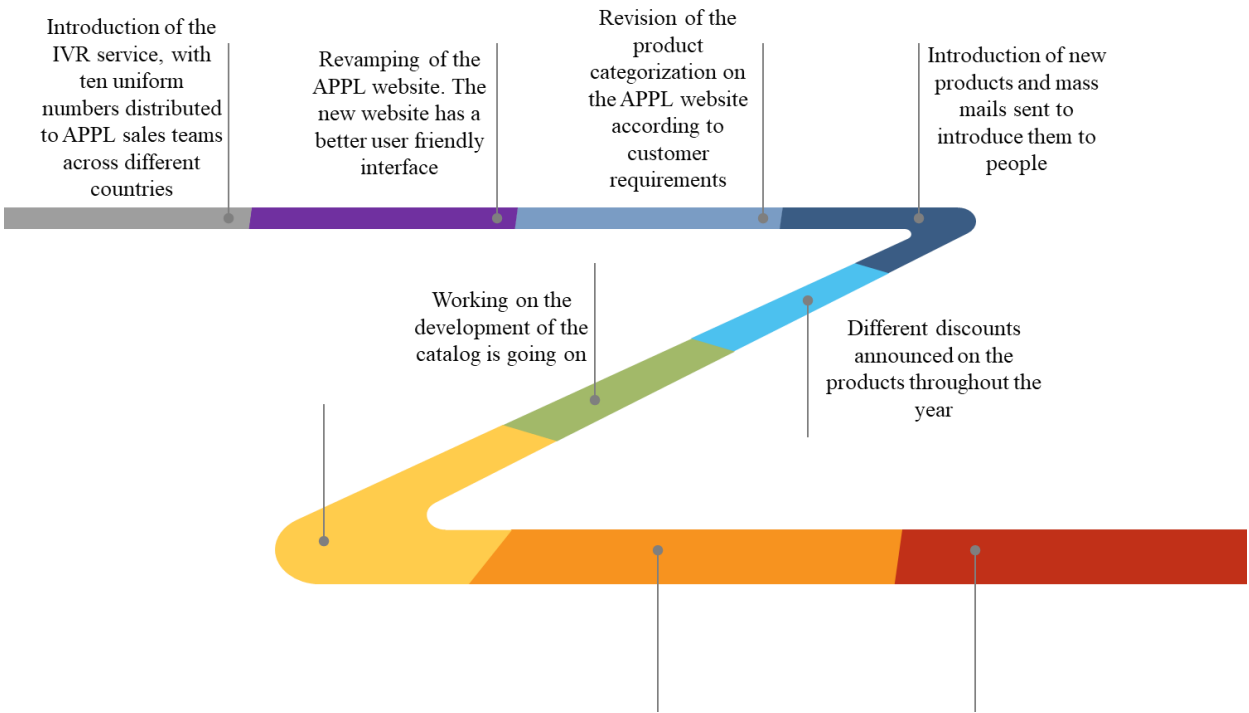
Introduction of the IVR service, with ten uniform numbers distributed to APPL sales teams across different countries

Revamping of the APPL website. The new website has a better user friendly interface

Revision of the product categorization on the APPL website according to customer requirements

Introduction of new products and mass mails sent to introduce them to people

Working on the development of the catalog is going on

Different discounts announced on the products throughout the year